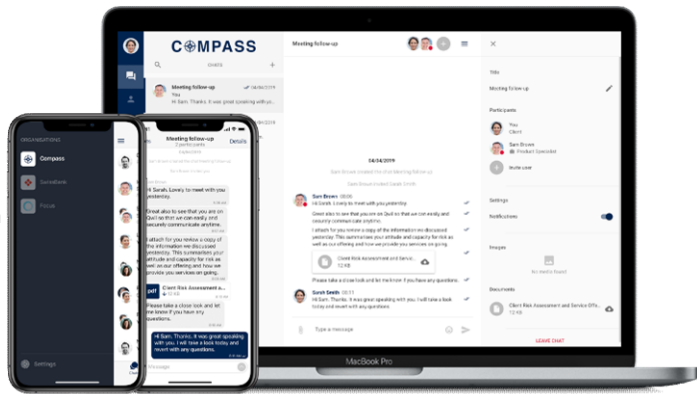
COMPASS

chats

Meeting follow-up
You
Hi Sam. Thanks, it was great speaking with yo...
04/04/2019

Meeting follow-up

04/04/2019

Sam Brown created the chat Meeting follow-up

Sam Brown invited Sarah Smith

Sam Brown 10:06
Hi Sarah. Lovely to meet with you yesterday.

Great also to see that you are on Quill so that we can easily and securely communicate anytime.

I attach for you review a copy of the information we discussed yesterday. This summarises your attitude and capacity for risk as well as our offering and how we provide you services on going.

Client Risk Assessment and Servic...
12 KB

Please take a close look and let me know if you have any questions.

Sarah Smith 08:11
Hi Sam. Thanks, it was great speaking with you. I will take a look today and revert with any questions.

Type a message

Title
Meeting follow-up

Participants
You
Client
Sam Brown
Product Specialist
Invite user

Settings
Notifications

Images
No media found

Documents
Client Risk Assessment and Service Offe...
12 KB

LEAVE CHAT

MacBook Pro

ORGANISATIONS
Compass
Settings

Meeting follow-up
2 participants
Details

Hi Sarah. Lovely to meet with you yesterday.

Great also to see that you are on Quill so that we can easily and securely communicate anytime.

I attach for you review a copy of the information we discussed yesterday. This summarises your attitude and capacity for risk as well as our offering and how we provide you services on going.

Client Risk Assessment a...

Please take a close look and let me know if you have any questions.

Hi Sam. Thanks, it was great speaking with you. I will have a look today and revert with any questions.